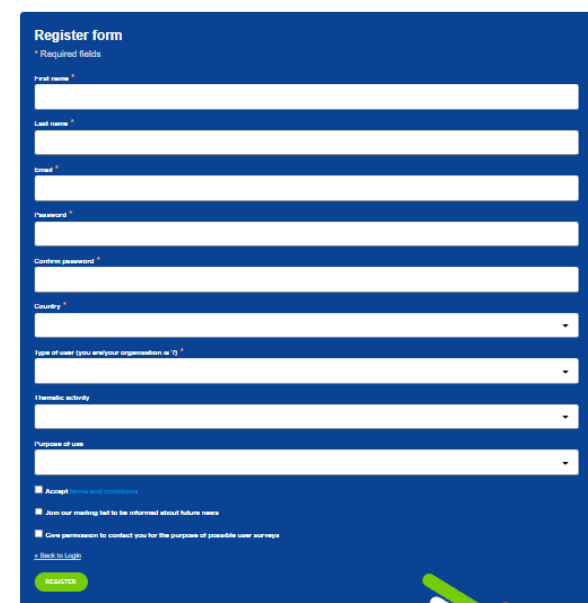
Register form

* Required fields

First name *

Last name *

Email *

Password *

Confirm password *

Country *

Type of user (you are/your organisation is ?) *

Thematic activity

Purpose of use

Accept terms and conditions

Join our mailing list to be informed about future news

Give permission to contact you for the purpose of possible user surveys

« Back to Login

REGISTER